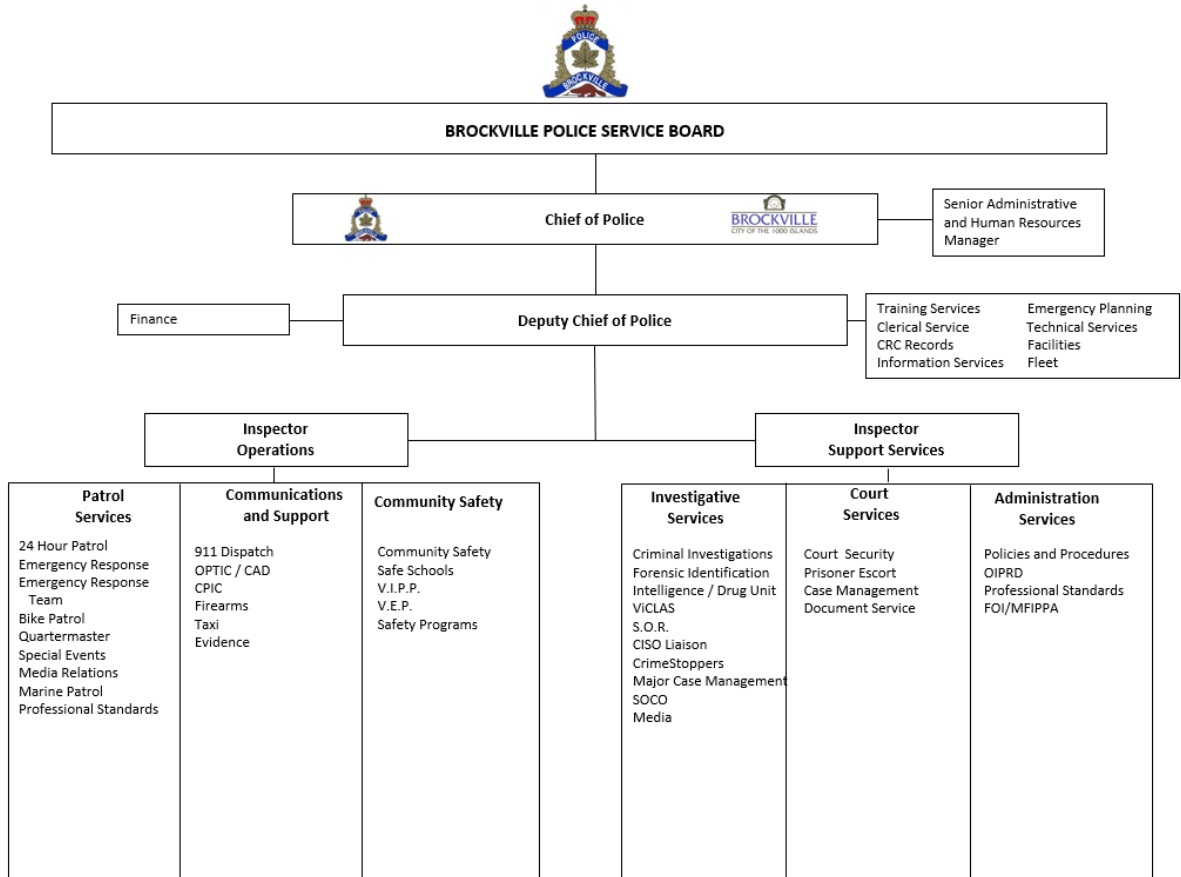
POLICE
BROCKVILLE

BROCKVILLE POLICE SERVICE BOARD

Chief of Police

BROCKVILLE
CITY OF THE 1000 ISLANDS

Senior Administrative and Human Resources Manager

Finance

Deputy Chief of Police

Training Services
Clerical Service
CRC Records
Information Services

Emergency Planning
Technical Services
Facilities
Fleet

Inspector Operations

Inspector Support Services

Patrol Services

24 Hour Patrol
Emergency Response
Emergency Response Team
Bike Patrol
Quartermaster
Special Events
Media Relations
Marine Patrol
Professional Standards

Communications and Support

911 Dispatch
OPTIC / CAD
CPIC
Firearms
Taxi
Evidence

Community Safety

Community Safety
Safe Schools
V.I.P.P.
V.E.P.
Safety Programs

Investigative Services

Criminal Investigations
Forensic Identification
Intelligence / Drug Unit
ViCLAS
S.O.R.
CISO Liaison
CrimeStoppers
Major Case Management
SOCO
Media

Court Services

Court Security
Prisoner Escort
Case Management
Document Service

Administration Services

Policies and Procedures
OIPRD
Professional Standards
FOI/MFIPPA